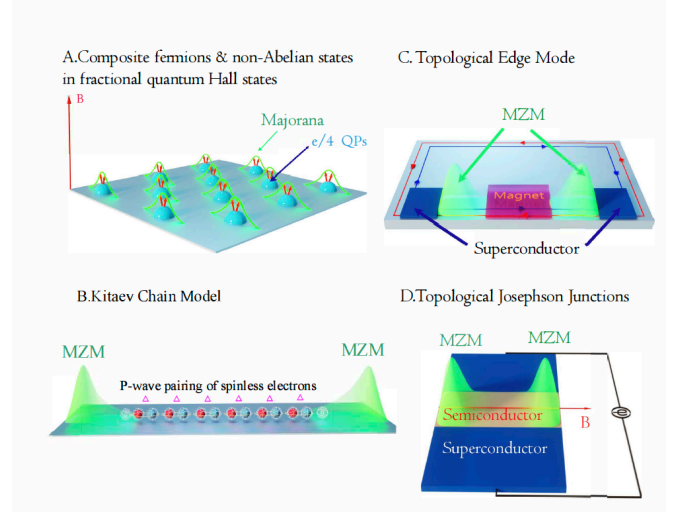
A.Composite fermions & non-Abelian states in fractional quantum Hall states

B

Majorana

e/4 QPs

C. Topological Edge Mode

MZM

Magnet

Superconductor

B.Kitaev Chain Model

MZM

MZM

P-wave pairing of spinless electrons

D.Topological Josephson Junctions

MZM

MZM

Semiconductor

B

Superconductor